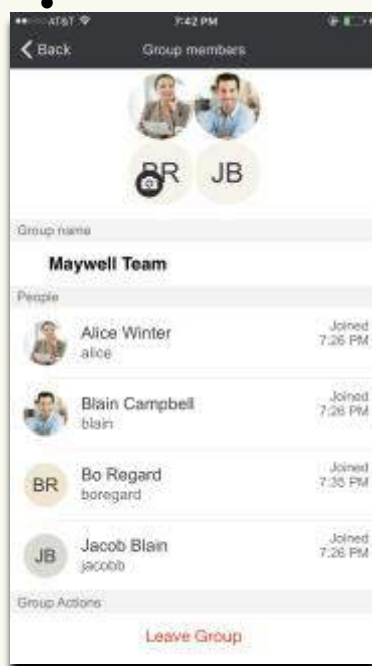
AT&T
7:42 PM
Back
Group members
BR JB
Group name
Maywell Team
People
Alice Winter
alice
Joined 7:26 PM
Blain Campbell
blain
Joined 7:26 PM
BR
Bo Regard
boregard
Joined 7:35 PM
JB
Jacob Blain
jacobb
Joined 7:26 PM
Group Actions
Leave Group